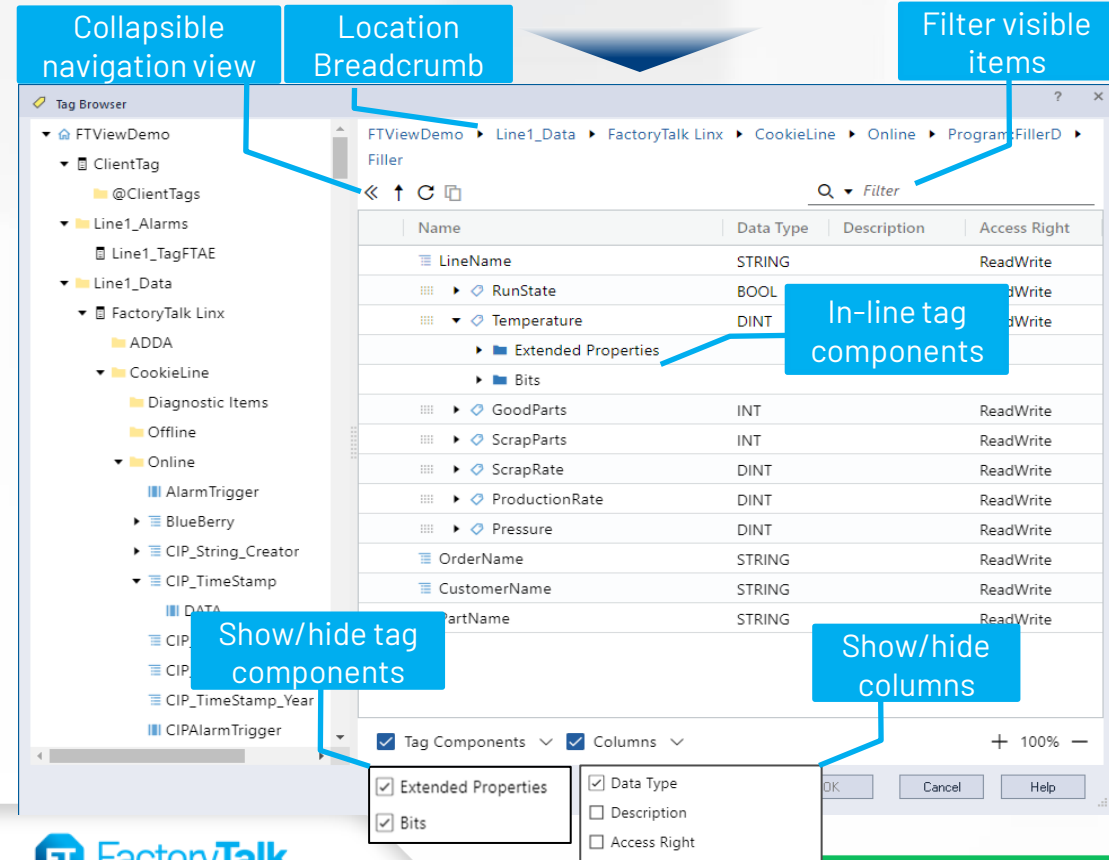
Collapsible navigation view

Location Breadcrumb

Filter visible items

Tag Browser

? ×

FTViewDemo
ClientTag
@ClientTags
Line1_Alarms
Line1_TagFTAE
Line1_Data
FactoryTalk Linx
ADDA
CookieLine
Diagnostic Items
Offline
Online
AlarmTrigger
BlueBerry
CIP_String_Creator
CIP_TimeStamp
DATA
CIP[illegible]
CIP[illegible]
CIP_TimeStamp_Year
CIPAlarmTrigger

FTViewDemo ▸ Line1_Data ▸ FactoryTalk Linx ▸ CookieLine ▸ Online ▸ Program:FillerD ▸ Filler

Filter

| Name | Data Type | Description | Access Right |
|---|---|---|---|
| LineName | STRING | | ReadWrite |
| RunState | BOOL | | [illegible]dWrite |
| Temperature | DINT | | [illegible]dWrite |
| Extended Properties | | | |
| Bits | | | |
| GoodParts | INT | | ReadWrite |
| ScrapParts | INT | | ReadWrite |
| ScrapRate | DINT | | ReadWrite |
| ProductionRate | DINT | | ReadWrite |
| Pressure | DINT | | ReadWrite |
| OrderName | STRING | | ReadWrite |
| CustomerName | STRING | | ReadWrite |
| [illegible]PartName | STRING | | ReadWrite |

In-line tag components

Show/hide tag components

Show/hide columns

Tag Components Columns

100%

Extended Properties
Bits

Data Type
Description
Access Right

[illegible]OK Cancel Help

FactoryTalk